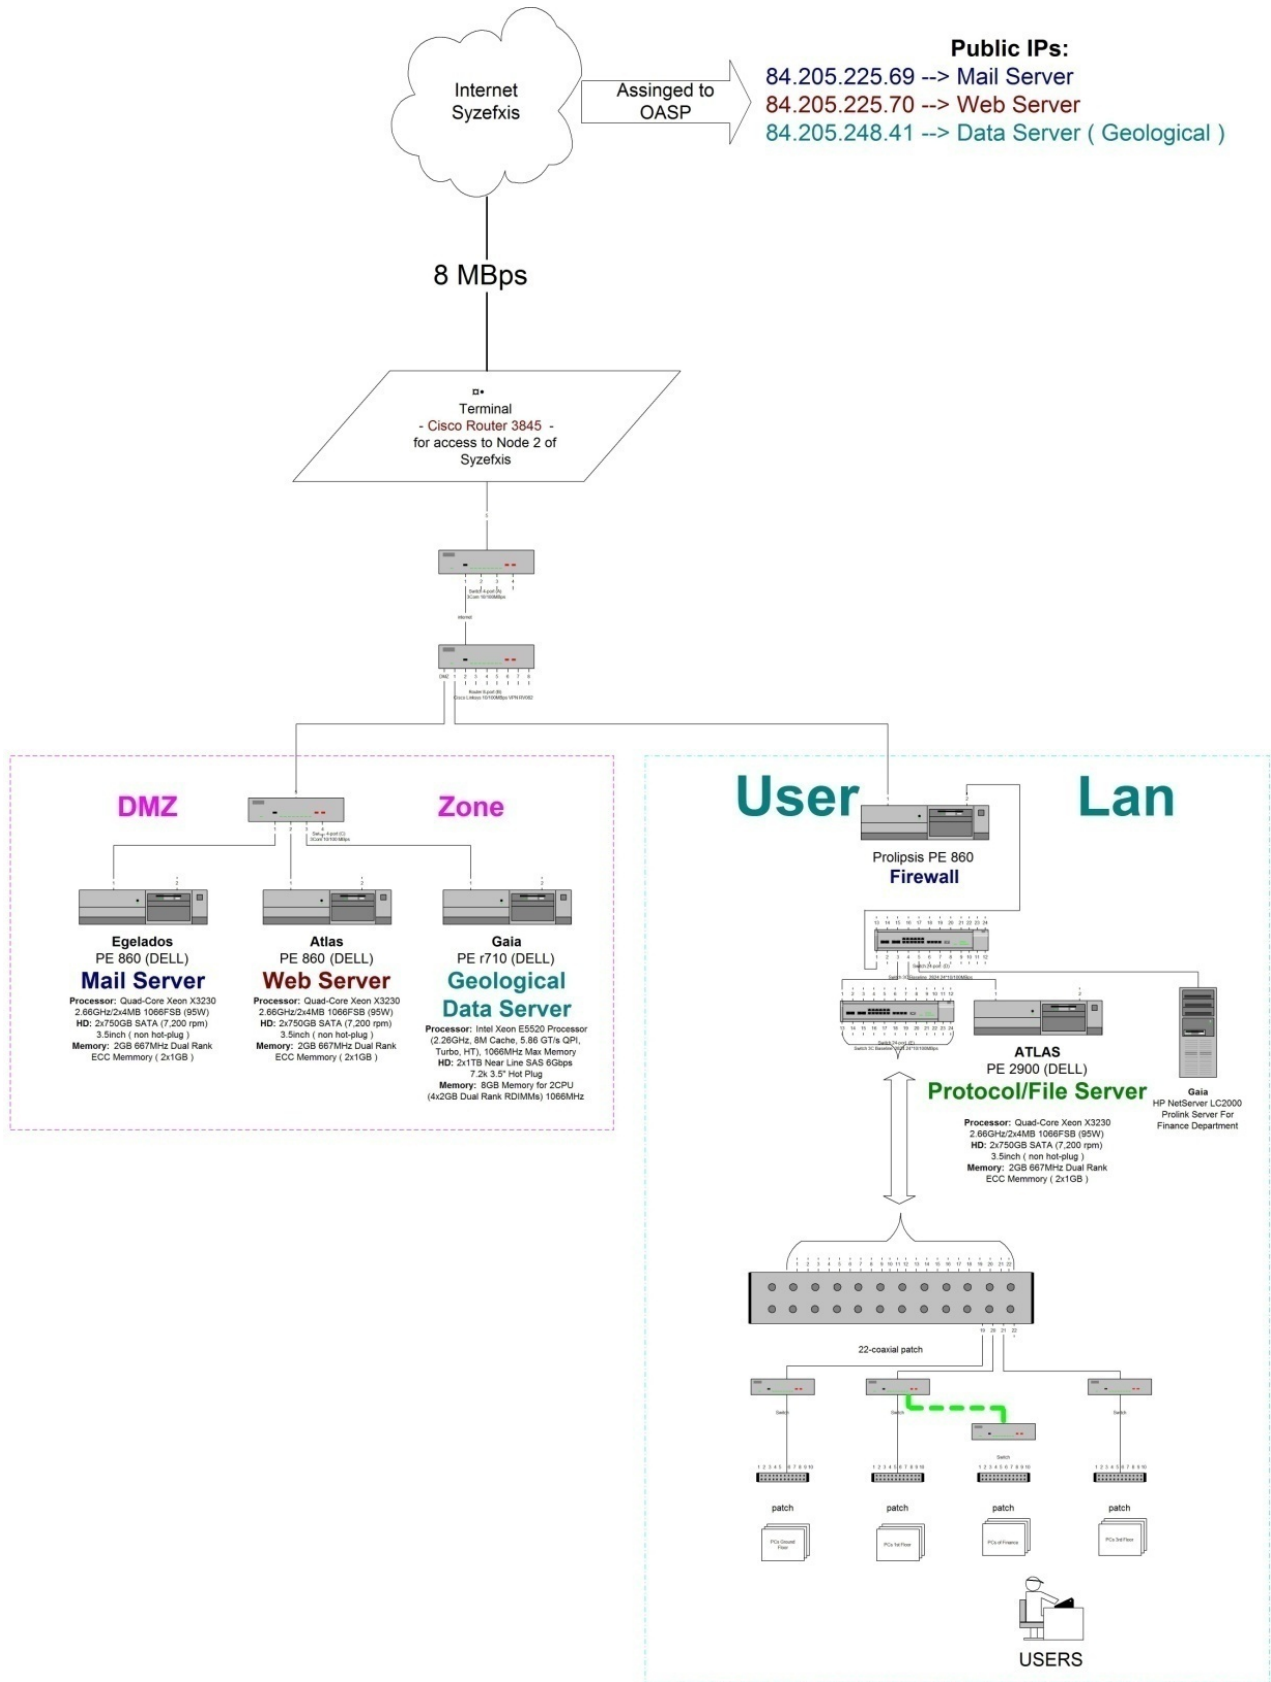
Internet Syzefxis

Assinged to OASP

Public IPs:
84.205.225.69 --> Mail Server
84.205.225.70 --> Web Server
84.205.248.41 --> Data Server ( Geological )

8 MBps

Terminal
- Cisco Router 3845 -
for access to Node 2 of Syzefxis

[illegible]

Internet

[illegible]

DMZ Zone

Egelados
PE 860 (DELL)
Mail Server
Processor: Quad-Core Xeon X3230 2.66GHz/2x4MB 1066FSB (95W)
HD: 2x750GB SATA (7,200 rpm) 3.5inch ( non hot-plug )
Memory: 2GB 667MHz Dual Rank ECC Memmory ( 2x1GB )

Atlas
PE 860 (DELL)
Web Server
Processor: Quad-Core Xeon X3230 2.66GHz/2x4MB 1066FSB (95W)
HD: 2x750GB SATA (7,200 rpm) 3.5inch ( non hot-plug )
Memory: 2GB 667MHz Dual Rank ECC Memmory ( 2x1GB )

Gaia
PE r710 (DELL)
Geological Data Server
Processor: Intel Xeon E5520 Processor (2.26GHz, 8M Cache, 5.86 GT/s QPI, Turbo, HT), 1066MHz Max Memory
HD: 2x1TB Near Line SAS 6Gbps 7.2k 3.5" Hot Plug
Memory: 8GB Memory for 2CPU (4x2GB Dual Rank RDIMMs) 1066MHz

User Lan

Prolipsis PE 860
Firewall

ATLAS
PE 2900 (DELL)
Protocol/File Server
Processor: Quad-Core Xeon X3230 2.66GHz/2x4MB 1066FSB (95W)
HD: 2x750GB SATA (7,200 rpm) 3.5inch ( non hot-plug )
Memory: 2GB 667MHz Dual Rank ECC Memmory ( 2x1GB )

Gaia
HP NetServer LC2000
Prolink Server For Finance Department

22-coaxial patch

Switch
Switch
Switch
Switch

patch
patch
patch
patch

USERS